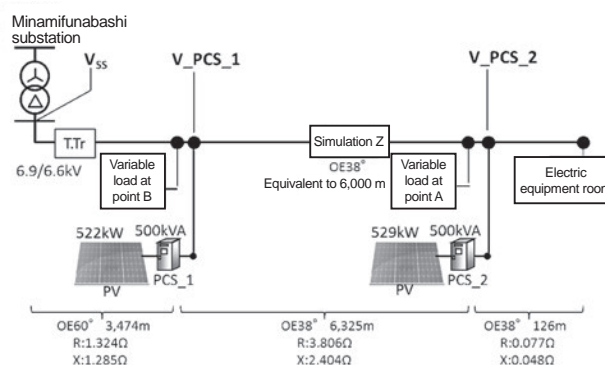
Minamifunabashi substation

$V_{SS}$

V_PCS_1

V_PCS_2

T.Tr

6.9/6.6kV

Variable load at point B

Simulation Z

OE38°

Equivalent to 6,000 m

Variable load at point A

Electric equipment roor

522kW

500kVA

PV

PCS_1

529kW

500kVA

PV

PCS_2

OE60° 3,474m
R:1.324Ω
X:1.285Ω

OE38° 6,325m
R:3.806Ω
X:2.404Ω

OE38° 126m
R:0.077Ω
X:0.048Ω